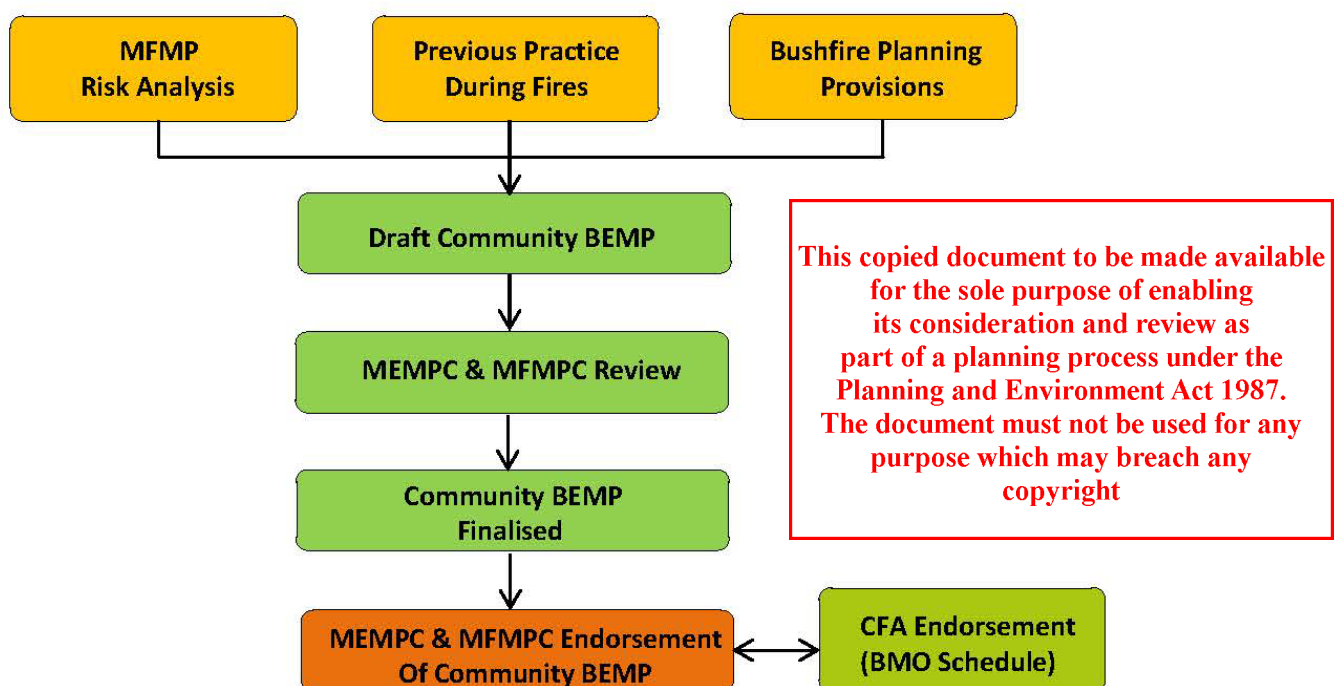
MFMP
Risk Analysis

Previous Practice
During Fires

Bushfire Planning
Provisions

Draft Community BEMP

MEMPC & MFMPC Review

Community BEMP
Finalised

MEMPC & MFMPC Endorsement
Of Community BEMP

CFA Endorsement
(BMO Schedule)

This copied document to be made available for the sole purpose of enabling its consideration and review as part of a planning process under the Planning and Environment Act 1987. The document must not be used for any purpose which may breach any copyright